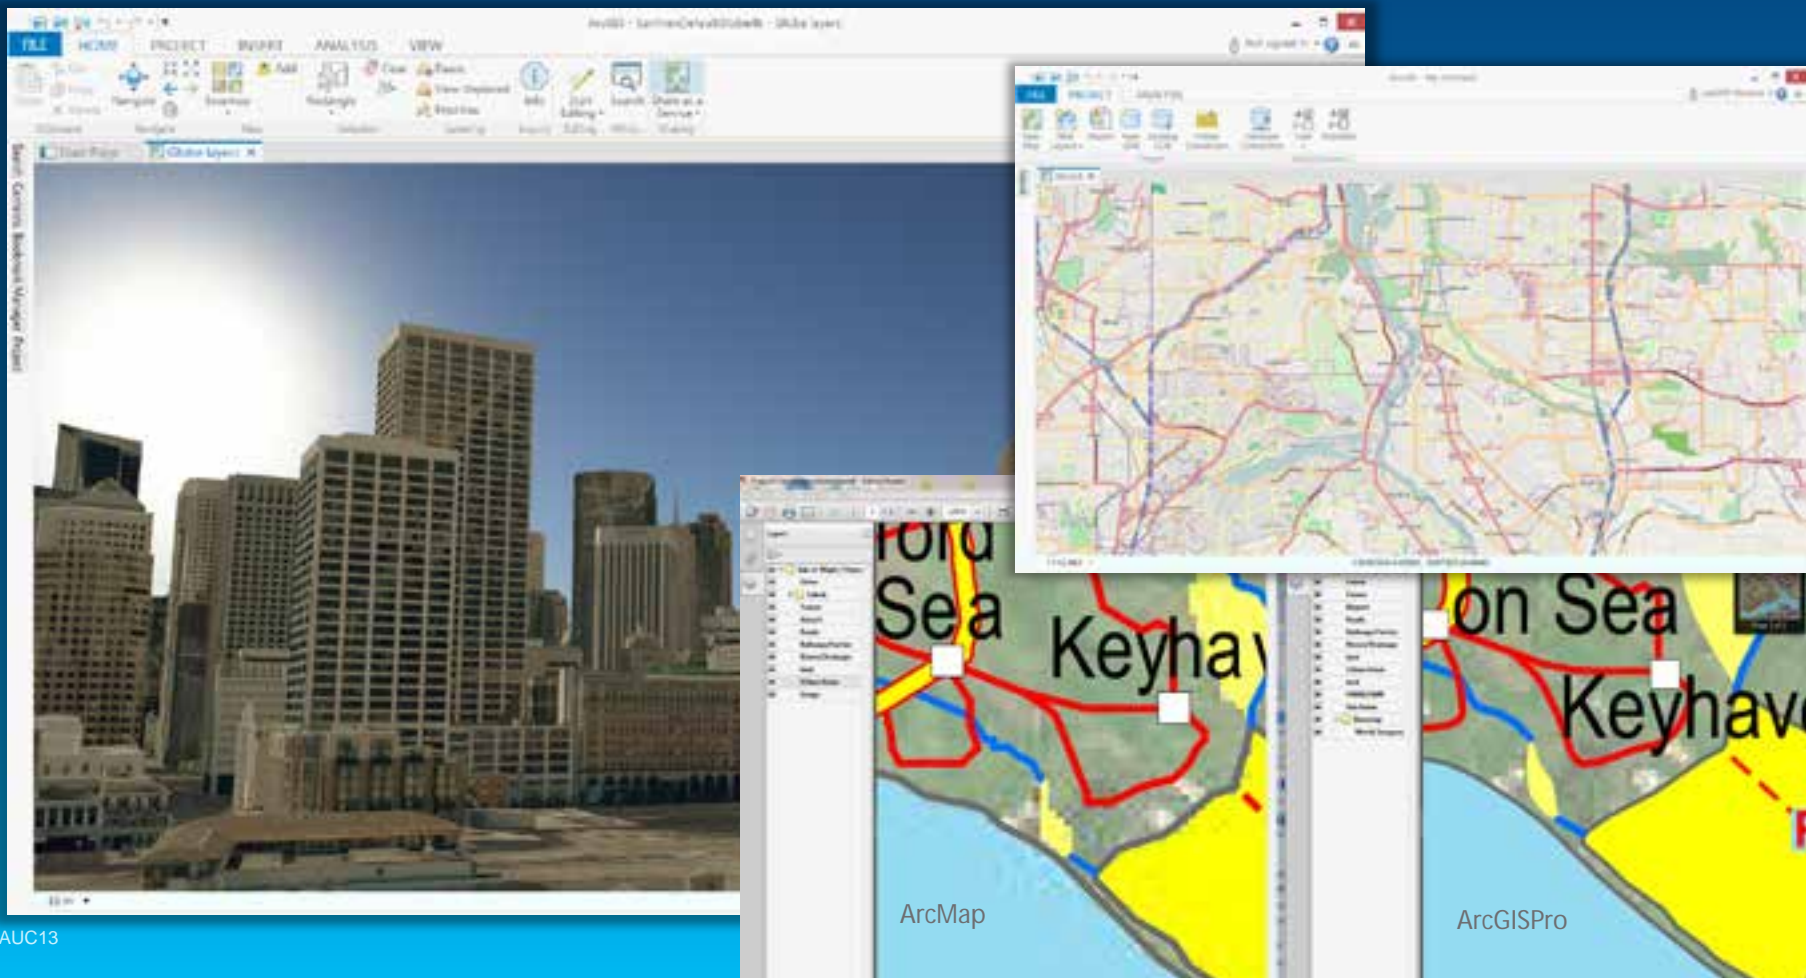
FILE HOME PROJECT INSERT ANALYSIS VIEW

Navigate

Bookmarks

Rectangle

Info

Edit

Search

Share as a Service

Globe layers

FILE PROJECT ANALYSIS

ford Sea

Keyha

ArcMap

on Sea

Keyhav

ArcGISPro

AUC13